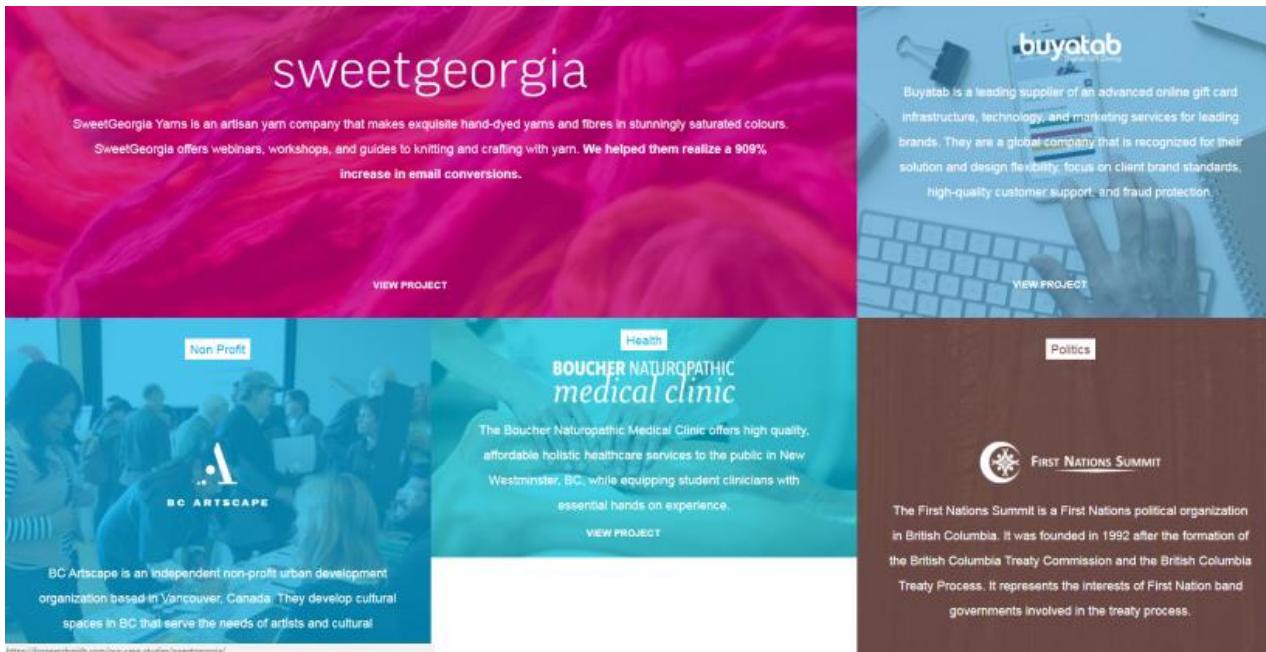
sweetgeorgia

SweetGeorgia Yarns is an artisan yarn company that makes exquisite hand-dyed yarns and fibres in stunningly saturated colours. SweetGeorgia offers webinars, workshops, and guides to knitting and crafting with yarn. **We helped them realize a 909% increase in email conversions.**

VIEW PROJECT

buyatab

Buyatab is a leading supplier of an advanced online gift card infrastructure, technology, and marketing services for leading brands. They are a global company that is recognized for their solution and design flexibility, focus on client brand standards, high-quality customer support, and fraud protection.

VIEW PROJECT

Non Profit

BC ARTSCAPE

BC Artscape is an independent non-profit urban development organization based in Vancouver, Canada. They develop cultural spaces in BC that serve the needs of artists and cultural

Health

BOUCHER NATUROPATHIC medical clinic

The Boucher Naturopathic Medical Clinic offers high quality, affordable holistic healthcare services to the public in New Westminster, BC, while equipping student clinicians with essential hands on experience.

VIEW PROJECT

Politics

FIRST NATIONS SUMMIT

The First Nations Summit is a First Nations political organization in British Columbia. It was founded in 1992 after the formation of the British Columbia Treaty Commission and the British Columbia Treaty Process. It represents the interests of First Nation band governments involved in the treaty process.

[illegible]